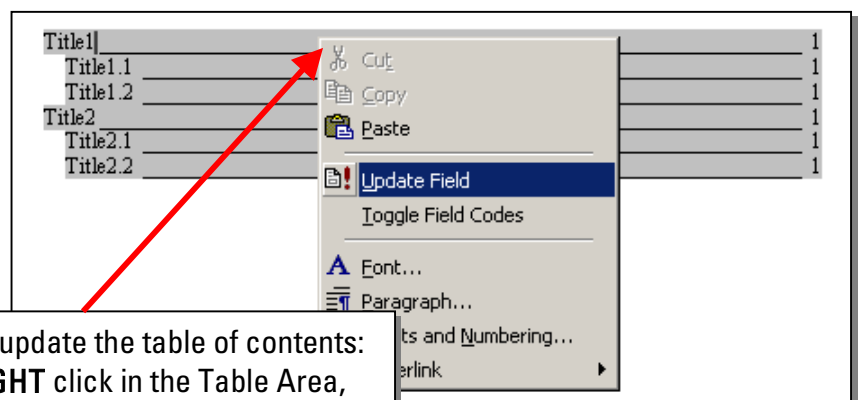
Title1 1
Title1.1 1
Title1.2 1
Title2 1
Title2.1 1
Title2.2 1

Cut
Copy
Paste
Update Field
Toggle Field Codes
Font...
Paragraph...
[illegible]ts and Numbering...
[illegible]erlink

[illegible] update the table of contents:
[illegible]GHT click in the Table Area,